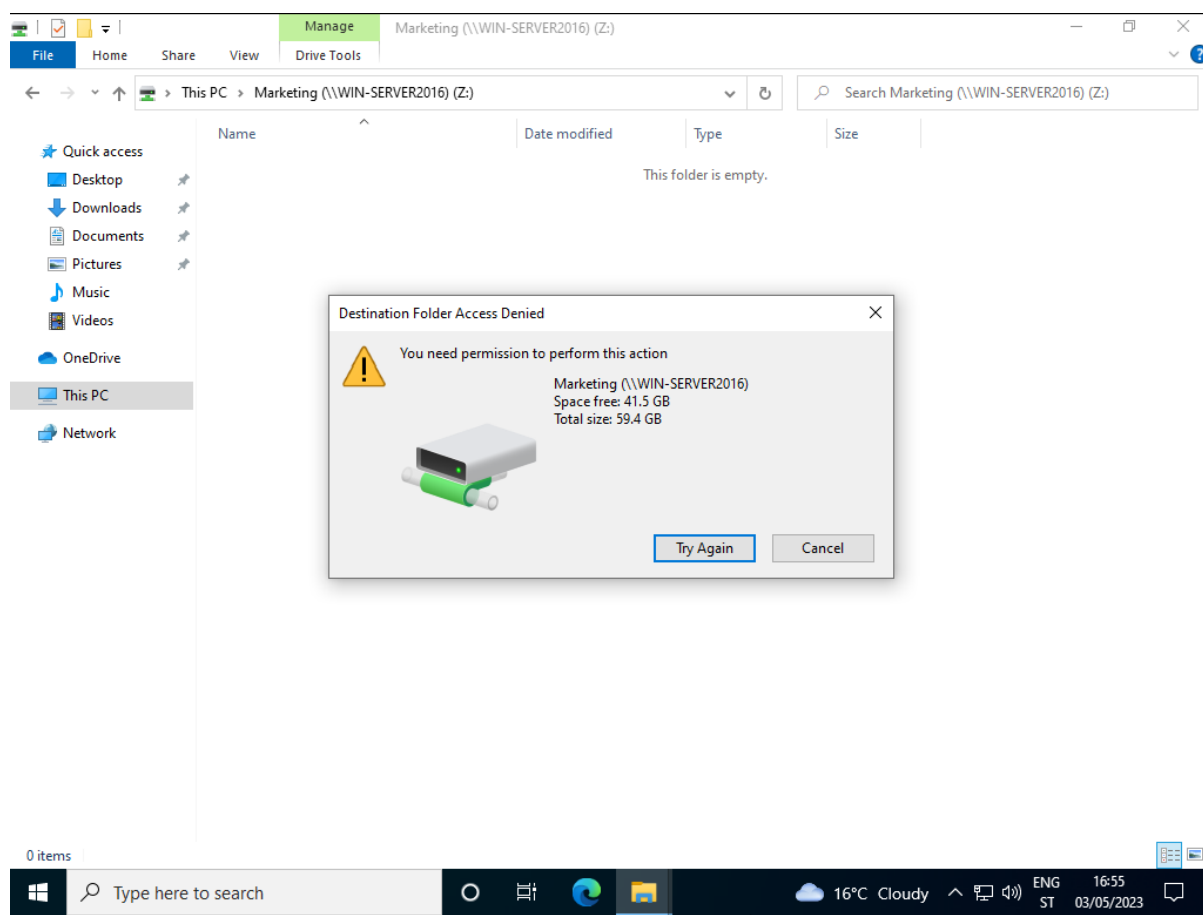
Manage
Marketing (\\WIN-SERVER2016) (Z:)
File
Home
Share
View
Drive Tools

This PC > Marketing (\\WIN-SERVER2016) (Z:)
Search Marketing (\\WIN-SERVER2016) (Z:)

Quick access
Desktop
Downloads
Documents
Pictures
Music
Videos
OneDrive
This PC
Network

| Name | Date modified | Type | Size |
|---|---|---|---|

This folder is empty.

Destination Folder Access Denied

You need permission to perform this action

Marketing (\\WIN-SERVER2016)
Space free: 41.5 GB
Total size: 59.4 GB

Try Again
Cancel

0 items

Type here to search
16°C Cloudy
ENG
ST
16:55
03/05/2023